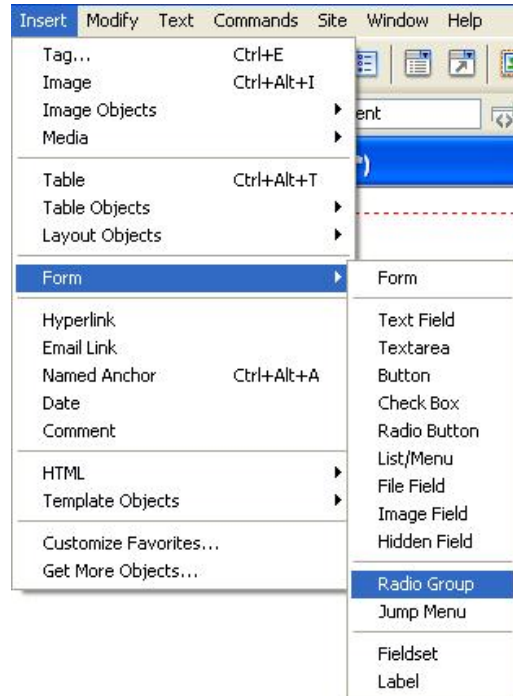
Insert Modify Text Commands Site Window Help

Tag... Ctrl+E
Image Ctrl+Alt+I
Image Objects
Media

Table Ctrl+Alt+T
Table Objects
Layout Objects

Form

Hyperlink
Email Link
Named Anchor Ctrl+Alt+A
Date
Comment

HTML
Template Objects

Customize Favorites...
Get More Objects...

ent

Form

Text Field
Textarea
Button
Check Box
Radio Button
List/Menu
File Field
Image Field
Hidden Field

Radio Group
Jump Menu

Fieldset
Label